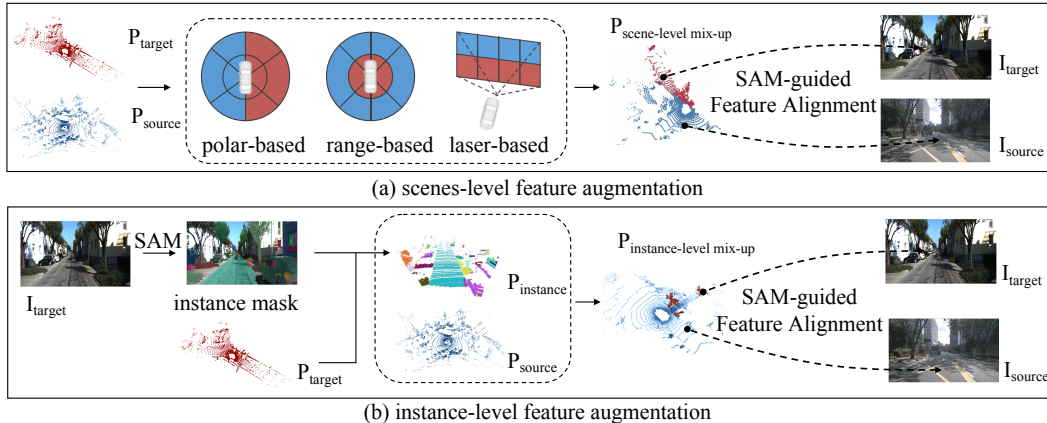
$P_{target}$

$P_{source}$

polar-based

range-based

laser-based

$P_{scene\text{-}level\ mix\text{-}up}$

SAM-guided Feature Alignment

$I_{target}$

$I_{source}$

(a) scenes-level feature augmentation

SAM

$I_{target}$

instance mask

$P_{target}$

$P_{instance}$

$P_{source}$

$P_{instance\text{-}level\ mix\text{-}up}$

SAM-guided Feature Alignment

$I_{target}$

$I_{source}$

(b) instance-level feature augmentation